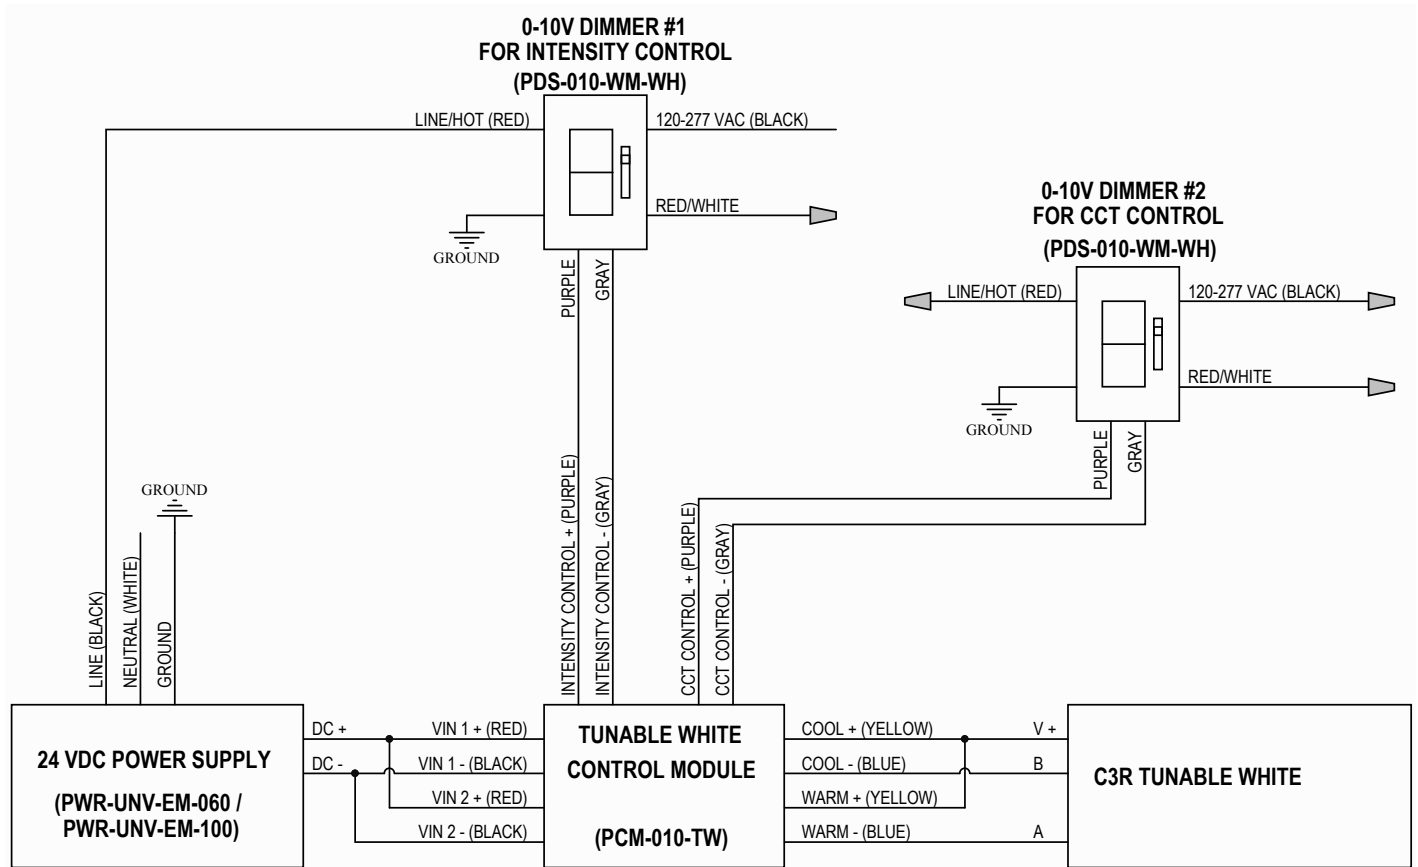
0-10V DIMMER #1
FOR INTENSITY CONTROL
(PDS-010-WM-WH)

LINE/HOT (RED)
120-277 VAC (BLACK)
RED/WHITE
GROUND
PURPLE
GRAY

0-10V DIMMER #2
FOR CCT CONTROL
(PDS-010-WM-WH)

LINE/HOT (RED)
120-277 VAC (BLACK)
RED/WHITE
GROUND
PURPLE
GRAY

GROUND
LINE (BLACK)
NEUTRAL (WHITE)
GROUND

INTENSITY CONTROL + (PURPLE)
INTENSITY CONTROL - (GRAY)
CCT CONTROL + (PURPLE)
CCT CONTROL - (GRAY)

24 VDC POWER SUPPLY
(PWR-UNV-EM-060 / PWR-UNV-EM-100)

DC +
DC -
VIN 1 + (RED)
VIN 1 - (BLACK)
VIN 2 + (RED)
VIN 2 - (BLACK)

TUNABLE WHITE CONTROL MODULE
(PCM-010-TW)

COOL + (YELLOW)
COOL - (BLUE)
WARM + (YELLOW)
WARM - (BLUE)
V +
B
A

C3R TUNABLE WHITE